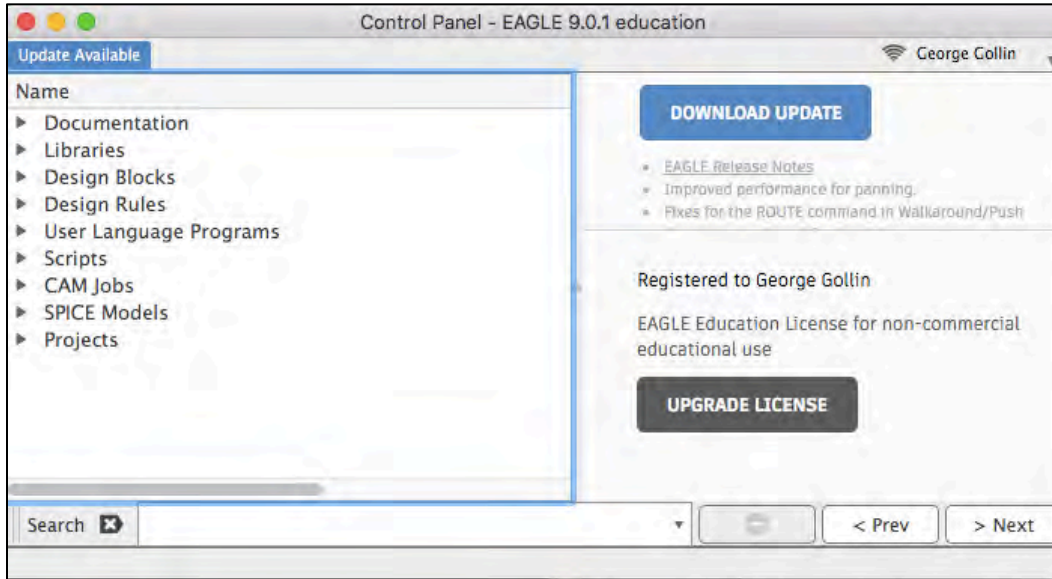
Control Panel - EAGLE 9.0.1 education

Update Available

George Gollin

Name

Documentation
Libraries
Design Blocks
Design Rules
User Language Programs
Scripts
CAM Jobs
SPICE Models
Projects

DOWNLOAD UPDATE

- EAGLE Release Notes
- Improved performance for panning.
- Fixes for the ROUTE command in Walkaround/Push

Registered to George Gollin

EAGLE Education License for non-commercial educational use

UPGRADE LICENSE

Search

< Prev

> Next